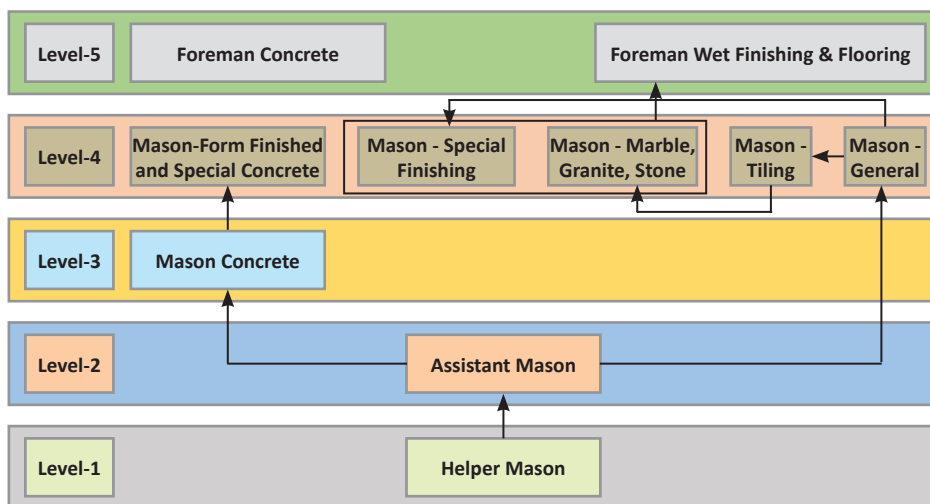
Level-5
Foreman Concrete
Foreman Wet Finishing & Flooring

Level-4
Mason-Form Finished and Special Concrete
Mason - Special Finishing
Mason - Marble, Granite, Stone
Mason - Tiling
Mason - General

Level-3
Mason Concrete

Level-2
Assistant Mason

Level-1
Helper Mason